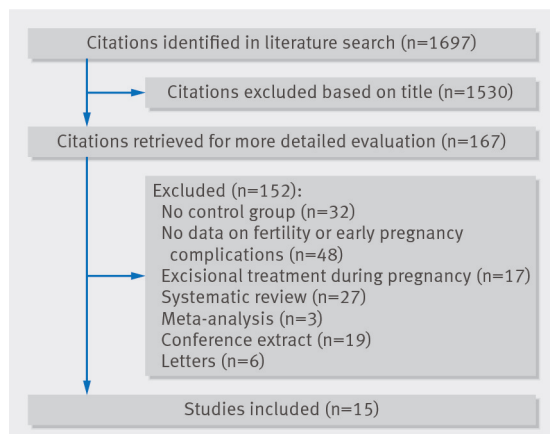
Citations identified in literature search (n=1697)

Citations excluded based on title (n=1530)

Citations retrieved for more detailed evaluation (n=167)

Excluded (n=152):
No control group (n=32)
No data on fertility or early pregnancy complications (n=48)
Excisional treatment during pregnancy (n=17)
Systematic review (n=27)
Meta-analysis (n=3)
Conference extract (n=19)
Letters (n=6)

Studies included (n=15)